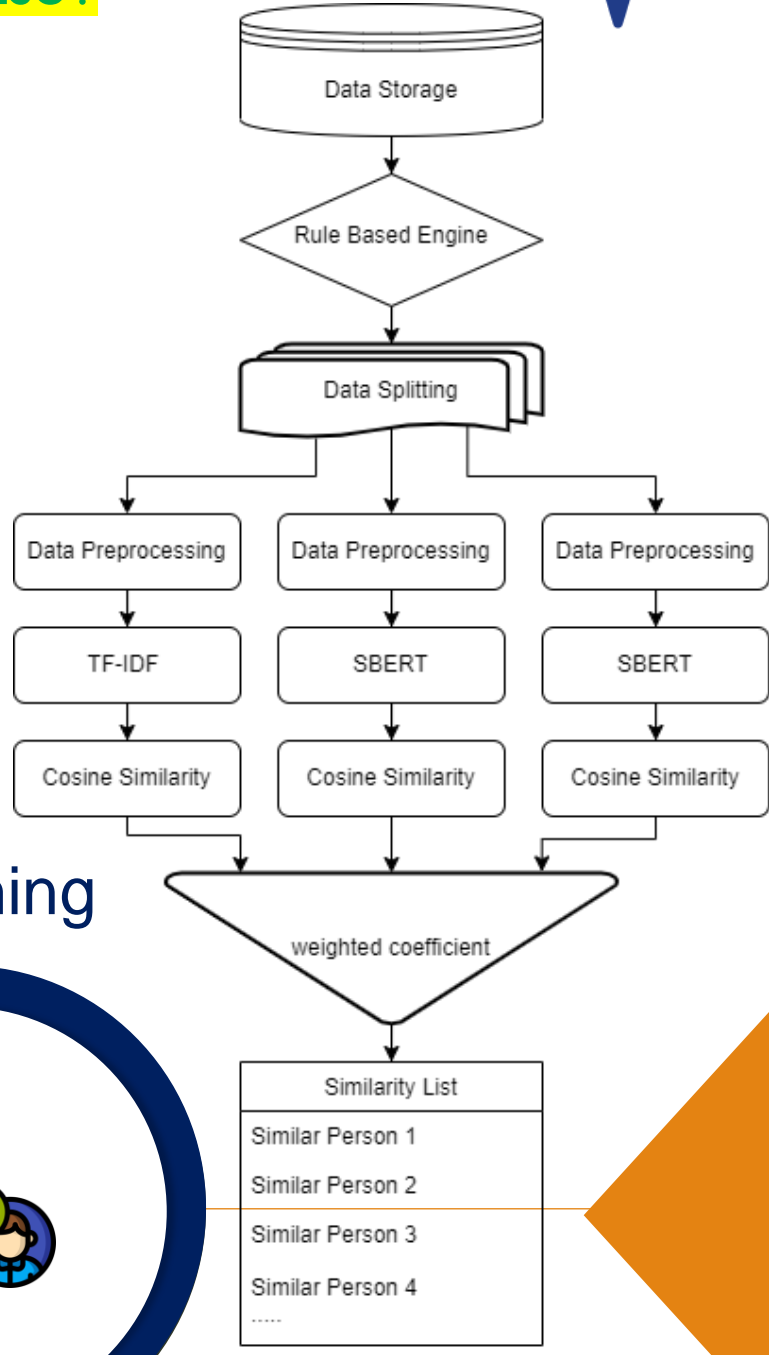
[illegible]

Data Storage

Rule Based Engine

Data Splitting

Data Preprocessing

Data Preprocessing

Data Preprocessing

TF-IDF

SBERT

SBERT

Cosine Similarity

Cosine Similarity

Cosine Similarity

ning

weighted coefficient

| Similarity List |
|---|
| Similar Person 1 |
| Similar Person 2 |
| Similar Person 3 |
| Similar Person 4 |
| ..... |